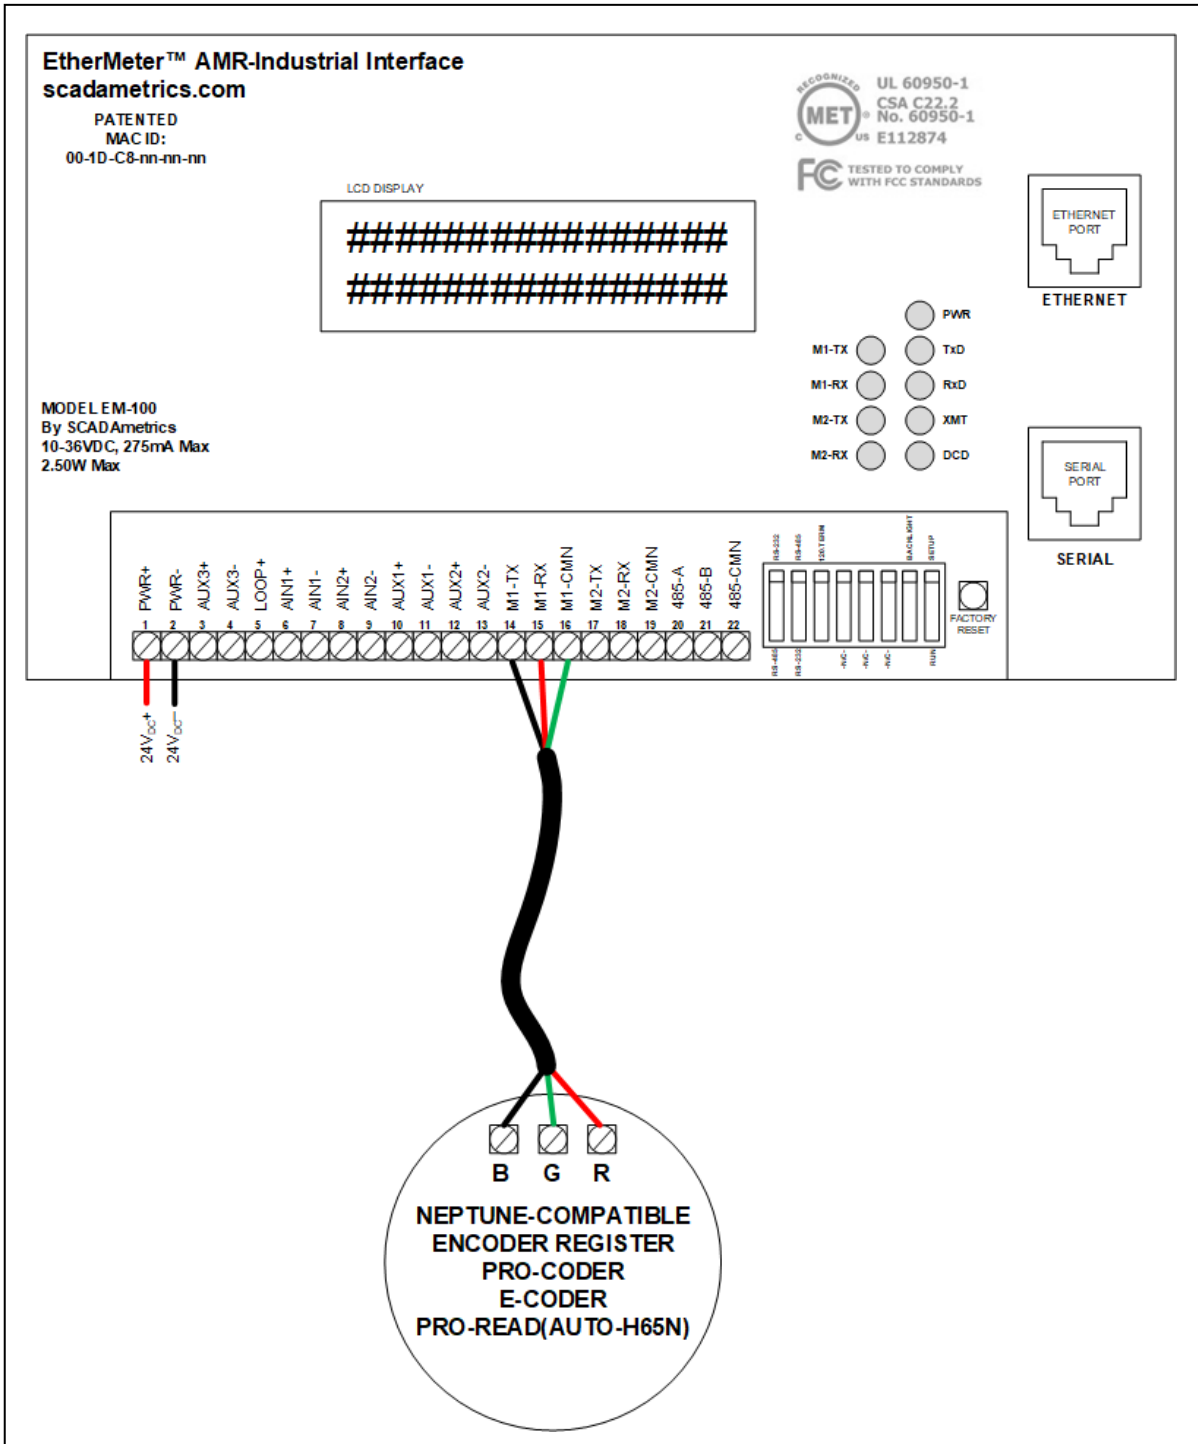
EtherMeter™ AMR-Industrial Interface
scadametrics.com

PATENTED
MAC ID:
00-1D-C8-nn-nn-nn

RECOGNIZED
MET
c us
UL 60950-1
CSA C22.2
No. 60950-1
E112874

FC TESTED TO COMPLY WITH FCC STANDARDS

LCD DISPLAY

################
################

ETHERNET PORT
ETHERNET

PWR
M1-TX TxD
M1-RX RxD
M2-TX XMT
M2-RX DCD

MODEL EM-100
By SCADAmetrics
10-36VDC, 275mA Max
2.50W Max

SERIAL PORT
SERIAL

| PWR+ | PWR- | AUX3+ | AUX3- | LOOP+ | AIN1+ | AIN1- | AIN2+ | AIN2- | AUX1+ | AUX1- | AUX2+ | AUX2- | M1-TX | M1-RX | M1-CMN | M2-TX | M2-RX | M2-CMN | 485-A | 485-B | 485-CMN |
|---|---|---|---|---|---|---|---|---|---|---|---|---|---|---|---|---|---|---|---|---|---|
| 1 | 2 | 3 | 4 | 5 | 6 | 7 | 8 | 9 | 10 | 11 | 12 | 13 | 14 | 15 | 16 | 17 | 18 | 19 | 20 | 21 | 22 |

RS-232 RS-485 120 TERM BACKLIGHT SETUP
RS-485 RS-232 -N/C- -N/C- -N/C- RUN

FACTORY RESET

$24V_{DC}+$
$24V_{DC}-$

B G R

NEPTUNE-COMPATIBLE
ENCODER REGISTER
PRO-CODER
E-CODER
PRO-READ(AUTO-H65N)